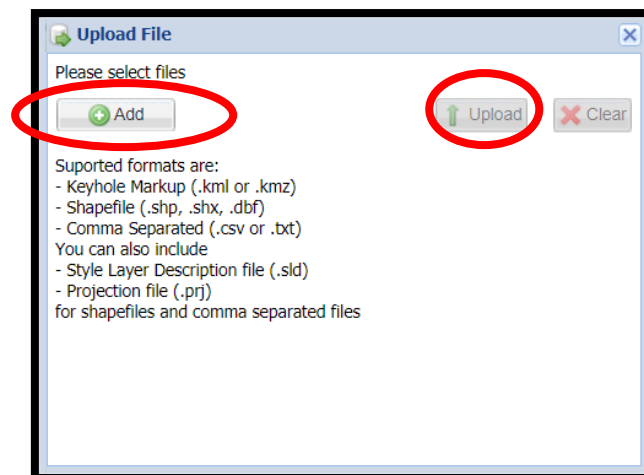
Upload File

Please select files

Add

Upload

Clear

Suported formats are:
- Keyhole Markup (.kml or .kmz)
- Shapefile (.shp, .shx, .dbf)
- Comma Separated (.csv or .txt)
You can also include
- Style Layer Description file (.sld)
- Projection file (.prj)
for shapefiles and comma separated files